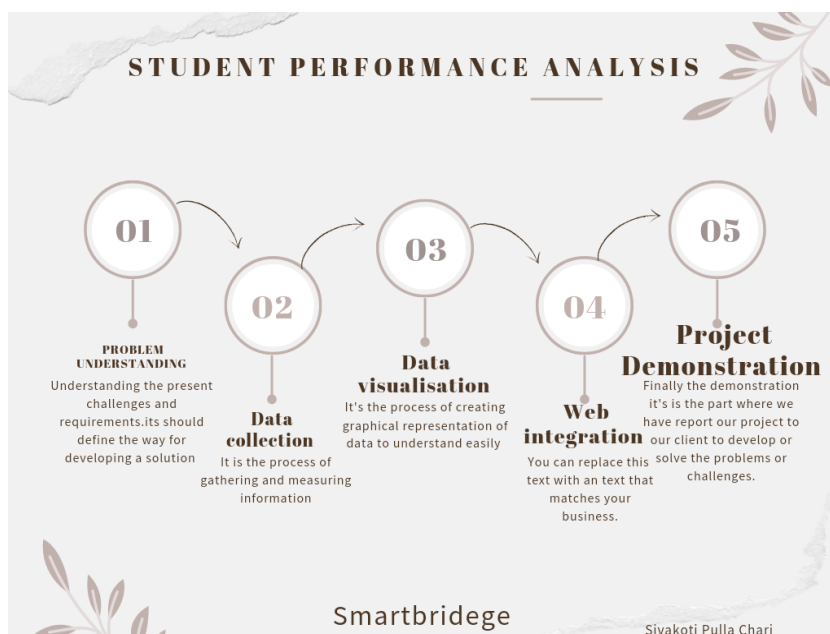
STUDENT PERFORMANCE ANALYSIS

01

PROBLEM UNDERSTANDING

Understanding the present challenges and requirements.its should define the way for developing a solution

02

Data collection

It is the process of gathering and measuring information

03

Data visualisation

It's the process of creating graphical representation of data to understand easily

04

Web integration

You can replace this text with an text that matches your business.

05

Project Demonstration

Finally the demonstration it's is the part where we have report our project to our client to develop or solve the problems or challenges.

Smartbridege

Siyakoti Pulla Chari